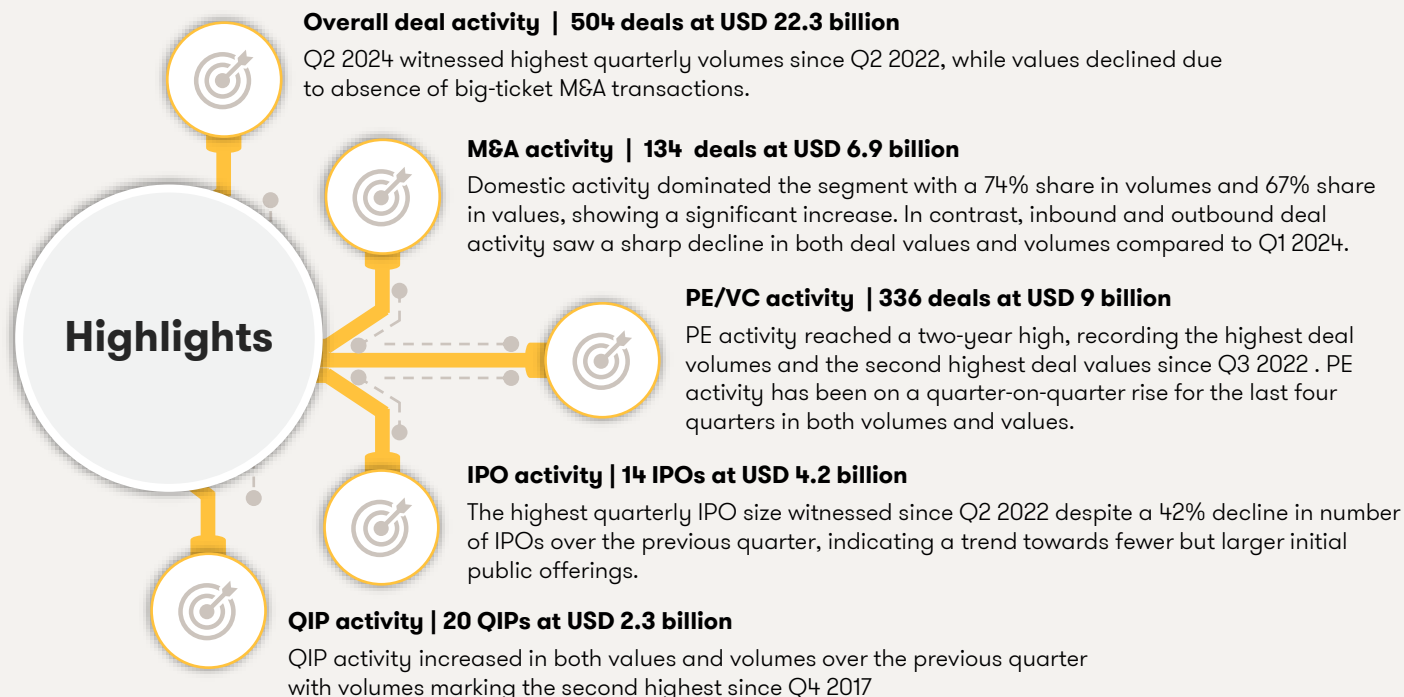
Highlights

Overall deal activity | 504 deals at USD 22.3 billion

Q2 2024 witnessed highest quarterly volumes since Q2 2022, while values declined due to absence of big-ticket M&A transactions.

M&A activity | 134 deals at USD 6.9 billion

Domestic activity dominated the segment with a 74% share in volumes and 67% share in values, showing a significant increase. In contrast, inbound and outbound deal activity saw a sharp decline in both deal values and volumes compared to Q1 2024.

PE/VC activity | 336 deals at USD 9 billion

PE activity reached a two-year high, recording the highest deal volumes and the second highest deal values since Q3 2022 . PE activity has been on a quarter-on-quarter rise for the last four quarters in both volumes and values.

IPO activity | 14 IPOs at USD 4.2 billion

The highest quarterly IPO size witnessed since Q2 2022 despite a 42% decline in number of IPOs over the previous quarter, indicating a trend towards fewer but larger initial public offerings.

QIP activity | 20 QIPs at USD 2.3 billion

QIP activity increased in both values and volumes over the previous quarter with volumes marking the second highest since Q4 2017